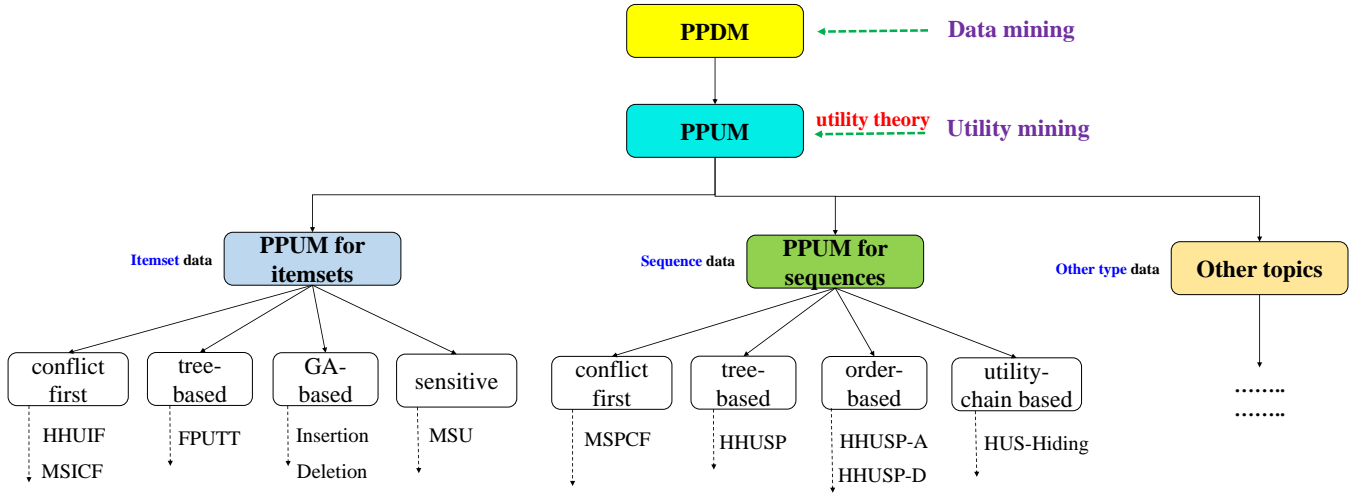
PPDM

Data mining

PPUM

utility theory

Utility mining

Itemset data

PPUM for itemsets

Sequence data

PPUM for sequences

Other type data

Other topics

conflict first

HHUIF

MSICF

tree-based

FPUTT

GA-based

Insertion

Deletion

sensitive

MSU

conflict first

MSPCF

tree-based

HHUSP

order-based

HHUSP-A

HHUSP-D

utility-chain based

HUS-Hiding

……..

……..